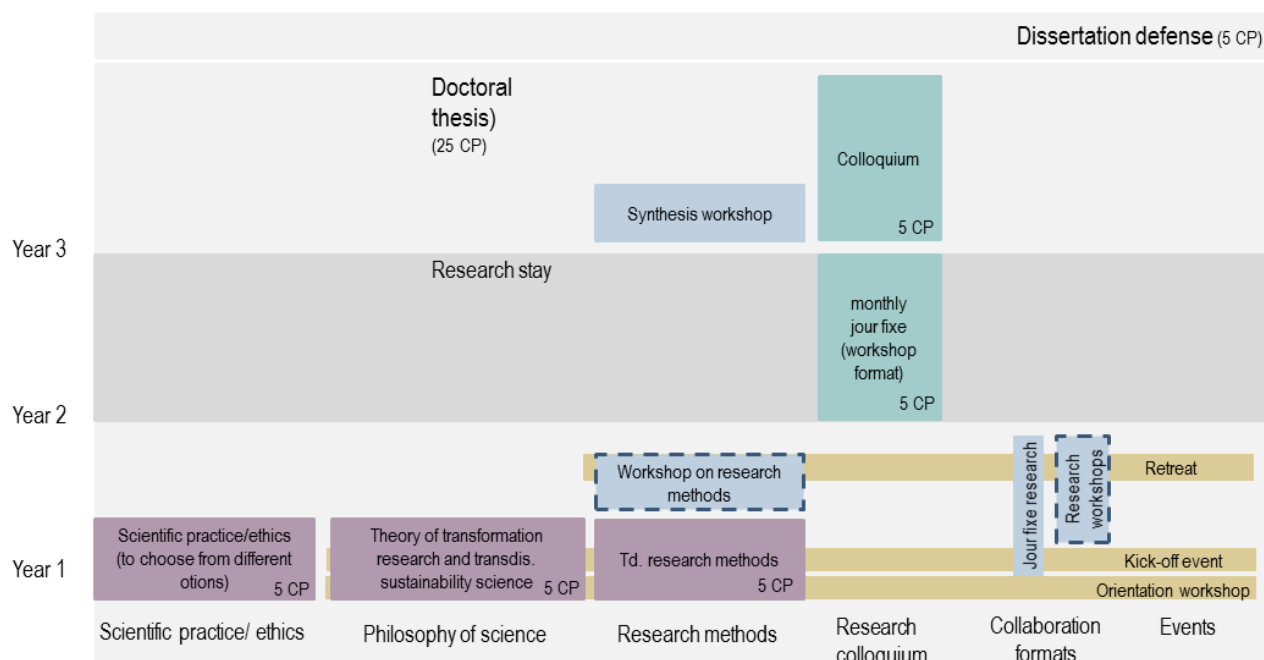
Dissertation defense (5 CP)

Doctoral thesis) (25 CP)

Colloquium 5 CP

Synthesis workshop

Year 3

Research stay

monthly jour fixe (workshop format) 5 CP

Year 2

Jour fixe research

Research workshops

Workshop on research methods

Retreat

Scientific practice/ethics (to choose from different otions) 5 CP

Theory of transformation research and transdis. sustainability science 5 CP

Td. research methods 5 CP

Kick-off event

Year 1

Orientation workshop

Scientific practice/ ethics

Philosophy of science

Research methods

Research colloquium

Collaboration formats

Events